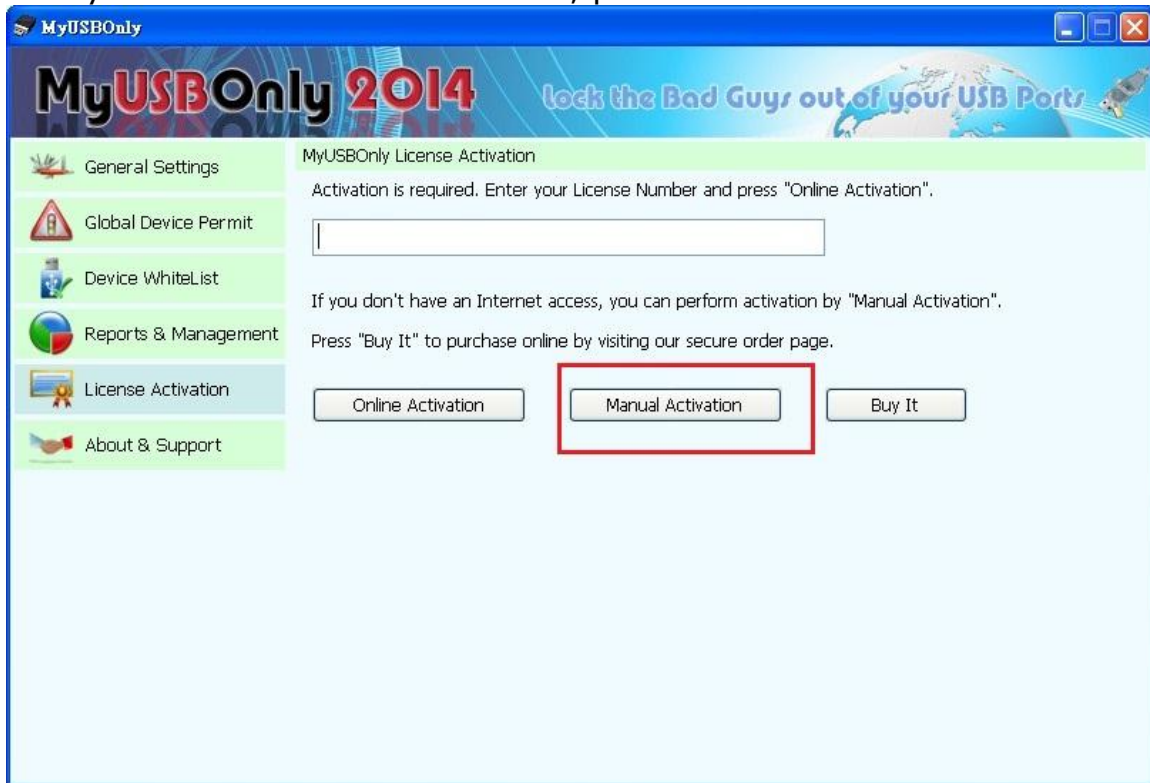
MyUSBOnly

MyUSBOnly 2014

Lock the Bad Guys out of your USB Ports

General Settings

Global Device Permit

Device WhiteList

Reports & Management

License Activation

About & Support

MyUSBOnly License Activation

Activation is required. Enter your License Number and press "Online Activation".

If you don't have an Internet access, you can perform activation by "Manual Activation".

Press "Buy It" to purchase online by visiting our secure order page.

Online Activation

Manual Activation

Buy It